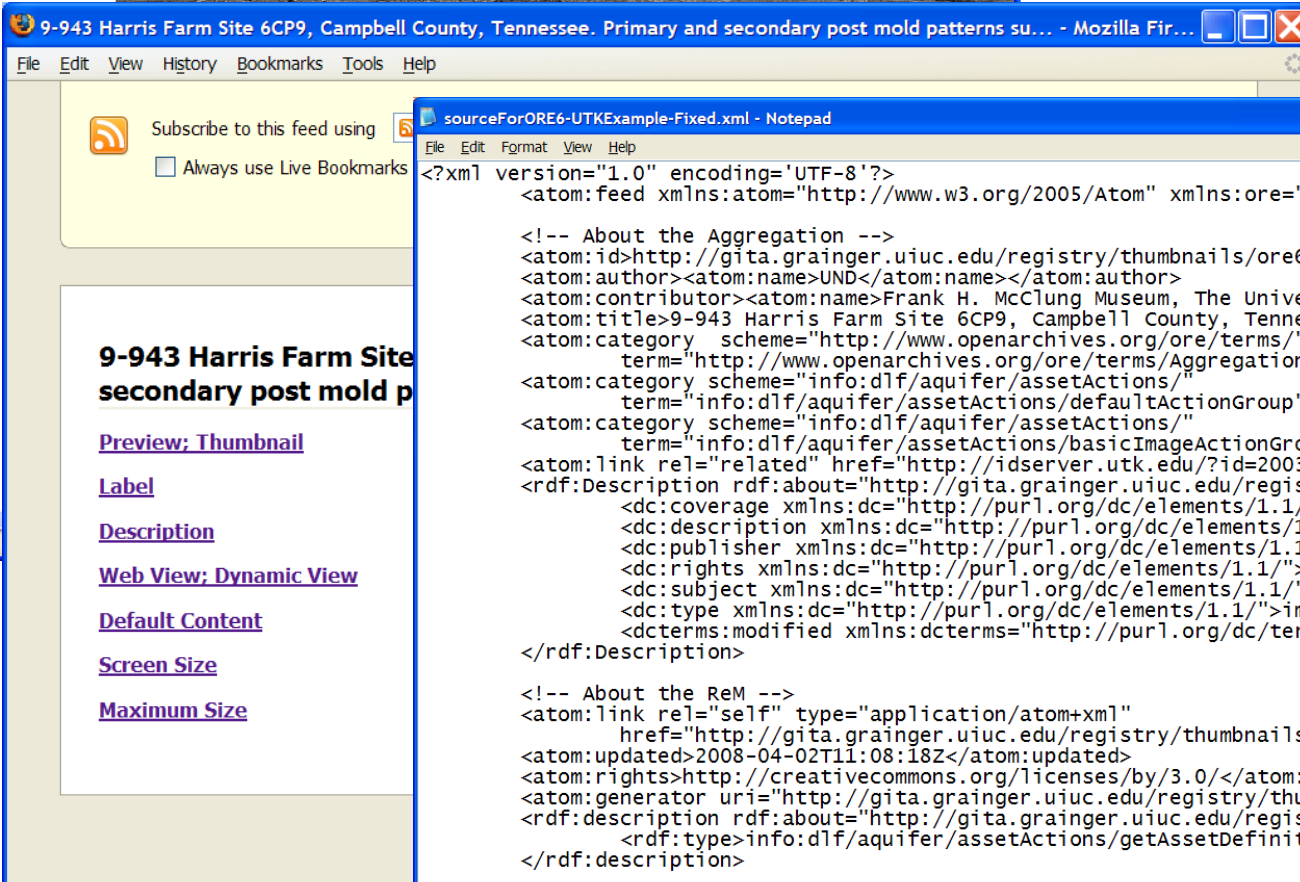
9-943 Harris Farm Site 6CP9, Campbell County, Tennessee. Primary and secondary post mold patterns su... - Mozilla Fir...

File Edit View History Bookmarks Tools Help

Subscribe to this feed using

Always use Live Bookmarks

9-943 Harris Farm Site
secondary post mold p

Preview; Thumbnail

Label

Description

Web View; Dynamic View

Default Content

Screen Size

Maximum Size

sourceForORE6-UTKExample-Fixed.xml - Notepad

File Edit Format View Help

<?xml version="1.0" encoding='UTF-8'?>
<atom:feed xmlns:atom="http://www.w3.org/2005/Atom" xmlns:ore="

<!-- About the Aggregation -->
<atom:id>http://gita.grainger.uiuc.edu/registry/thumbnails/ore6
<atom:author><atom:name>UND</atom:name></atom:author>
<atom:contributor><atom:name>Frank H. McClung Museum, The Unive
<atom:title>9-943 Harris Farm Site 6CP9, Campbell County, Tenne
<atom:category scheme="http://www.openarchives.org/ore/terms/"
term="http://www.openarchives.org/ore/terms/Aggregation
<atom:category scheme="info:dlf/aquifer/assetActions/"
term="info:dlf/aquifer/assetActions/defaultActionGroup"
<atom:category scheme="info:dlf/aquifer/assetActions/"
term="info:dlf/aquifer/assetActions/basicImageActionGro
<atom:link rel="related" href="http://idserver.utk.edu/?id=2003
<rdf:Description rdf:about="http://gita.grainger.uiuc.edu/regis
<dc:coverage xmlns:dc="http://purl.org/dc/elements/1.1/
<dc:description xmlns:dc="http://purl.org/dc/elements/1
<dc:publisher xmlns:dc="http://purl.org/dc/elements/1.1
<dc:rights xmlns:dc="http://purl.org/dc/elements/1.1/">
<dc:subject xmlns:dc="http://purl.org/dc/elements/1.1/"
<dc:type xmlns:dc="http://purl.org/dc/elements/1.1/">in
<dcterms:modified xmlns:dcterms="http://purl.org/dc/ter
</rdf:Description>

<!-- About the ReM -->
<atom:link rel="self" type="application/atom+xml"
href="http://gita.grainger.uiuc.edu/registry/thumbnails
<atom:updated>2008-04-02T11:08:18Z</atom:updated>
<atom:rights>http://creativecommons.org/licenses/by/3.0/</atom:
<atom:generator uri="http://gita.grainger.uiuc.edu/registry/thu
<rdf:description rdf:about="http://gita.grainger.uiuc.edu/regis
<rdf:type>info:dlf/aquifer/assetActions/getAssetDefinit
</rdf:description>